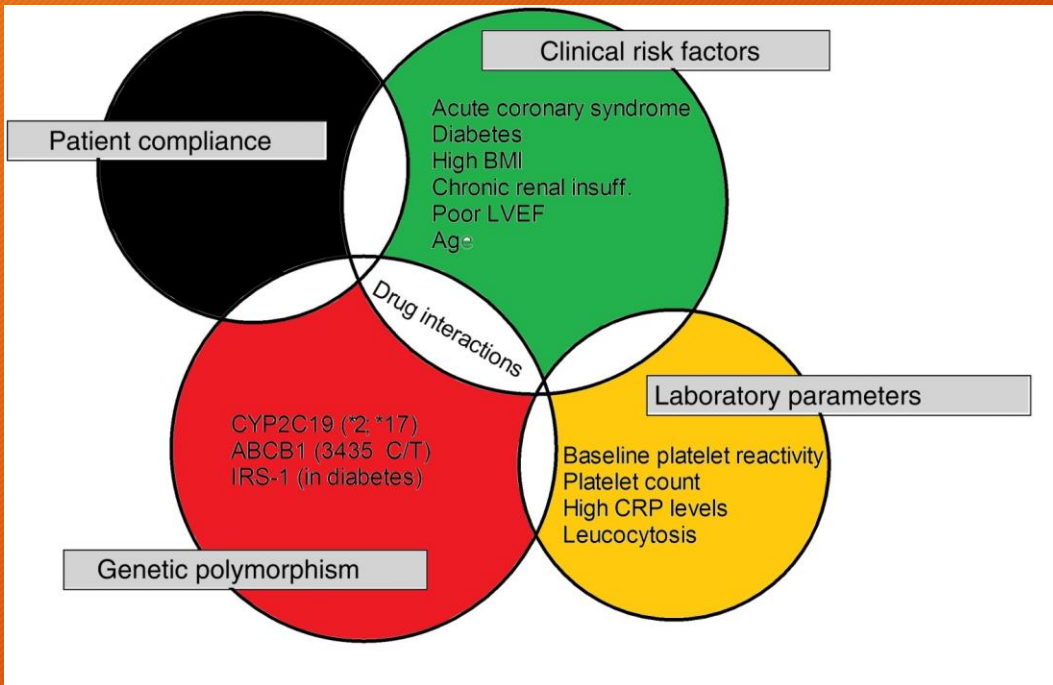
Clinical risk factors

Patient compliance

Acute coronary syndrome
Diabetes
High BMI
Chronic renal insuff.
Poor LVEF
Age

Drug interactions

Laboratory parameters

CYP2C19 (*2; *17)
ABCB1 (3435 C/T)
IRS-1 (in diabetes)

Baseline platelet reactivity
Platelet count
High CRP levels
Leucocytosis

Genetic polymorphism